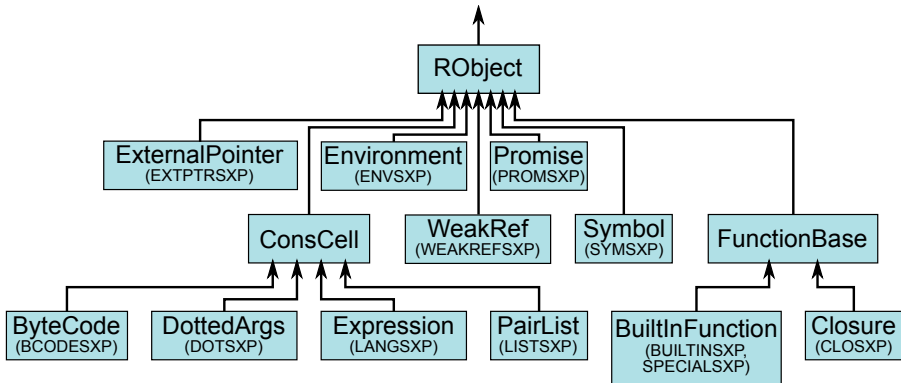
RObject

ExternalPointer
(EXTPTRSXP)

Environment
(ENVSXP)

Promise
(PROMSXP)

ConsCell

WeakRef
(WEAKREFSXP)

Symbol
(SYMSXP)

FunctionBase

ByteCode
(BCODESXP)

DottedArgs
(DOTSXP)

Expression
(LANGSXP)

PairList
(LISTSXP)

BuiltInFunction
(BUILTINSXP, SPECIALSXP)

Closure
(CLOSXP)